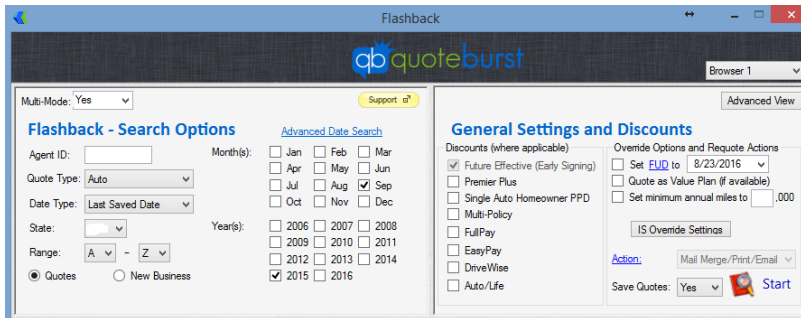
Flashback

qb quoteburst

Browser 1

Multi-Mode: Yes

Support

Advanced View

Flashback - Search Options

Advanced Date Search

Agent ID:

Quote Type: Auto

Date Type: Last Saved Date

State:

Range: A - Z

Quotes

New Business

Month(s):

Jan
Feb
Mar
Apr
May
Jun
Jul
Aug
Sep
Oct
Nov
Dec

Year(s):

2006
2007
2008
2009
2010
2011
2012
2013
2014
2015
2016

General Settings and Discounts

Discounts (where applicable)

Future Effective (Early Signing)
Premier Plus
Single Auto Homeowner PPD
Multi-Policy
FullPay
EasyPay
DriveWise
Auto/Life

Override Options and Requote Actions

Set FUD to 8/23/2016

Quote as Value Plan (if available)

Set minimum annual miles to ,000

IS Override Settings

Action: Mail Merge/Print/Email

Save Quotes: Yes

Start